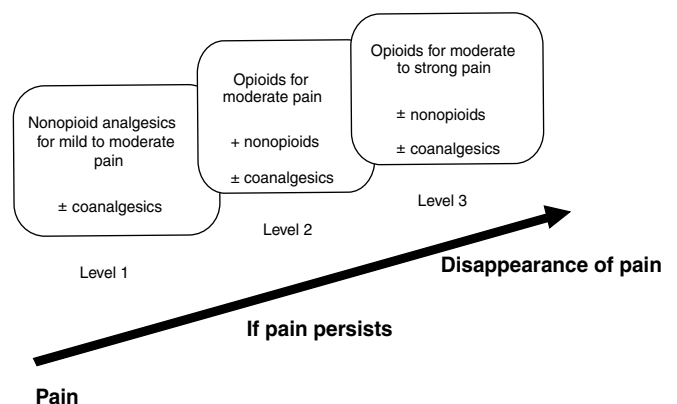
Nonopioid analgesics for mild to moderate pain

± coanalgesics

Level 1

Opioids for moderate pain

+ nonopioids

± coanalgesics

Level 2

Opioids for moderate to strong pain

± nonopioids

± coanalgesics

Level 3

Disappearance of pain

If pain persists

Pain